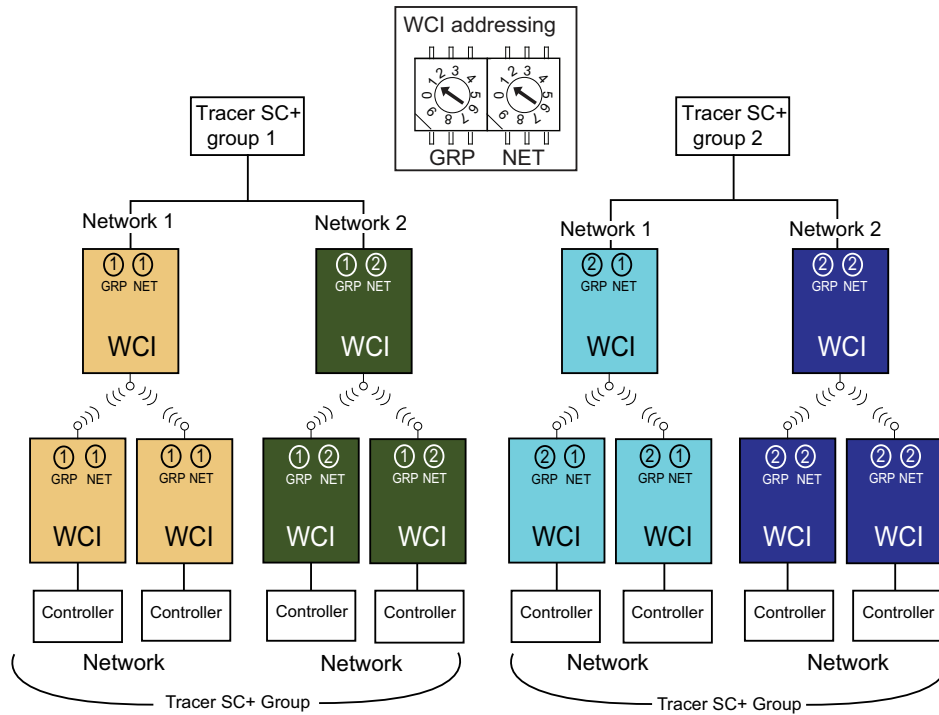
WCI addressing

0 1 2 3 4 5 6 7 8 9

GRP NET

Tracer SC+ group 1

Network 1

Network 2

① ①
GRP NET
WCI

① ②
GRP NET
WCI

① ①
GRP NET
WCI

① ①
GRP NET
WCI

① ②
GRP NET
WCI

① ②
GRP NET
WCI

Controller

Controller

Controller

Controller

Network

Network

Tracer SC+ Group

Tracer SC+ group 2

Network 1

Network 2

② ①
GRP NET
WCI

② ②
GRP NET
WCI

② ①
GRP NET
WCI

② ①
GRP NET
WCI

② ②
GRP NET
WCI

② ②
GRP NET
WCI

Controller

Controller

Controller

Controller

Network

Network

Tracer SC+ Group